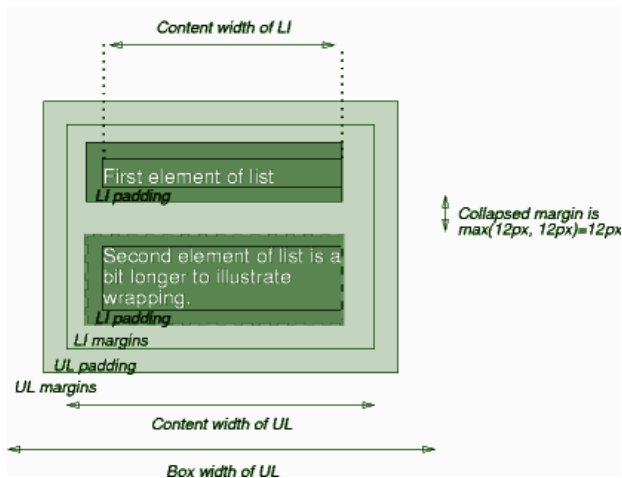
Content width of LI

First element of list
LI padding

Collapsed margin is max(12px, 12px)=12px

Second element of list is a bit longer to illustrate wrapping.
LI padding
LI margins
UL padding
UL margins

Content width of UL

Box width of UL